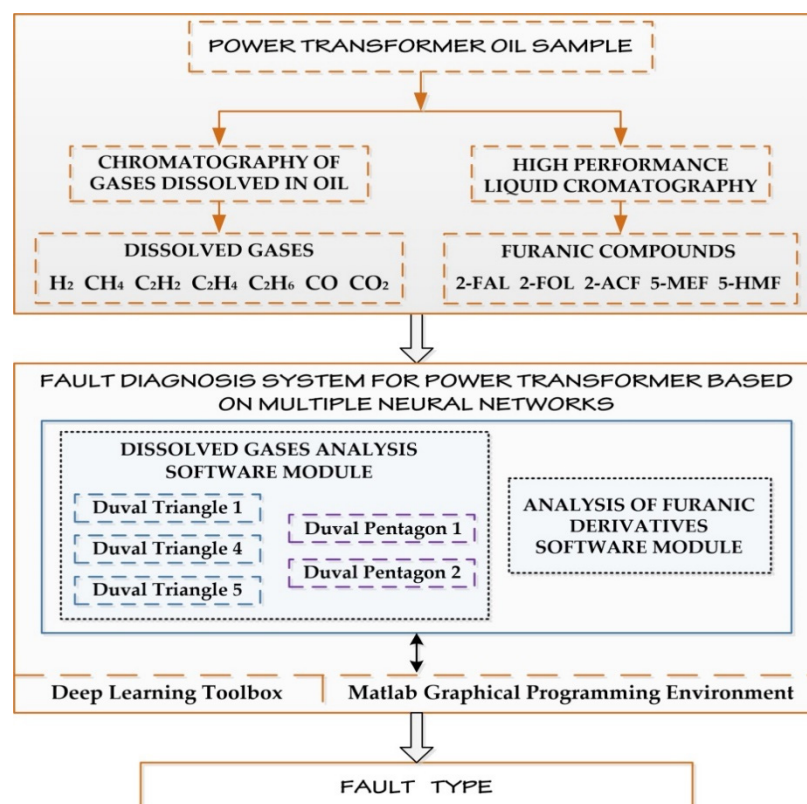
POWER TRANSFORMER OIL SAMPLE

CHROMATOGRAPHY OF GASES DISSOLVED IN OIL

HIGH PERFORMANCE LIQUID CROMATOGRAPHY

DISSOLVED GASES
$H_2$ $CH_4$ $C_2H_2$ $C_2H_4$ $C_2H_6$ $CO$ $CO_2$

FURANIC COMPOUNDS
2-FAL 2-FOL 2-ACF 5-MEF 5-HMF

FAULT DIAGNOSIS SYSTEM FOR POWER TRANSFORMER BASED ON MULTIPLE NEURAL NETWORKS

DISSOLVED GASES ANALYSIS SOFTWARE MODULE

Duval Triangle 1

Duval Triangle 4

Duval Triangle 5

Duval Pentagon 1

Duval Pentagon 2

ANALYSIS OF FURANIC DERIVATIVES SOFTWARE MODULE

Deep Learning Toolbox

Matlab Graphical Programming Environment

FAULT TYPE